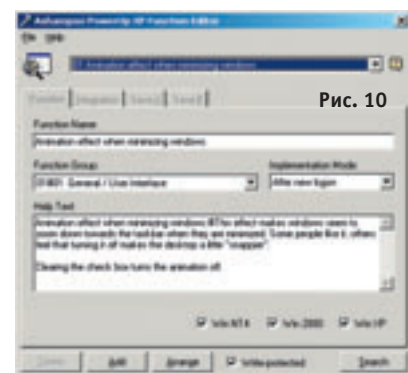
Ashampoo PowerUp XP Function Editor
File Help
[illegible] Animation effect when minimizing windows
Function | Integration | Tweak1 | Tweak2
Рис. 10
Function Name
Animation effect when minimizing windows
Function Group
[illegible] General / User Interface
Implementation Mode
After new logon
Help Text
Animation effect when minimizing windows XP. The effect makes windows seem to move down towards the task bar when they are minimized. Some people like it, others feel that turning it off makes the desktop a little "snappier".

Clearing the check box turns the animation off.
Win NT4 Win 2000 Win XP
Delete Add Arrange Write-protected Search